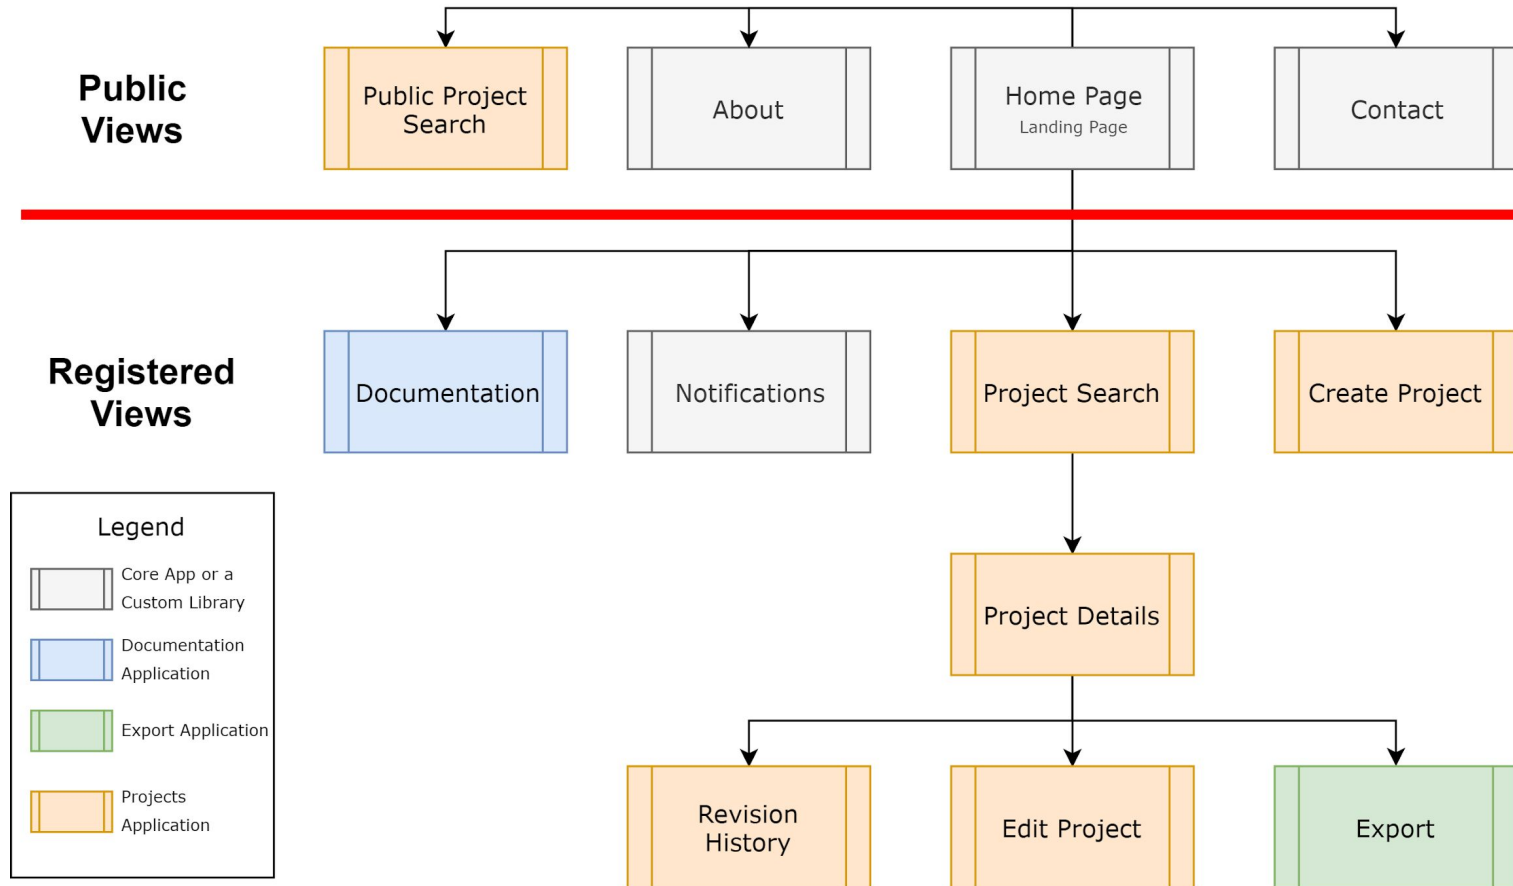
Public Views

Public Project Search

About

Home Page
Landing Page

Contact

Registered Views

Documentation

Notifications

Project Search

Create Project

Legend

Core App or a Custom Library

Documentation Application

Export Application

Projects Application

Project Details

Revision History

Edit Project

Export